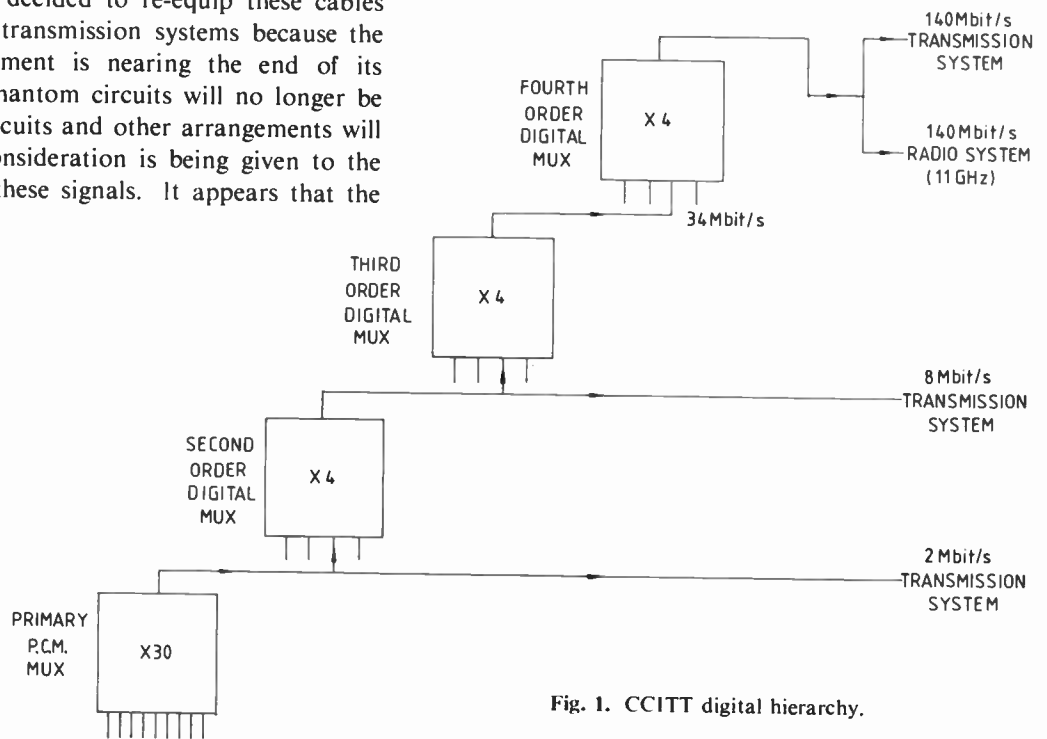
decided to re-equip these cables transmission systems because the ment is nearing the end of its hantom circuits will no longer be cuits and other arrangements will nsideration is being given to the hese signals. It appears that the

140Mbit/s TRANSMISSION SYSTEM

FOURTH ORDER DIGITAL MUX

X 4

140Mbit/s RADIO SYSTEM (11GHz)

34Mbit/s

THIRD ORDER DIGITAL MUX

X 4

8Mbit/s TRANSMISSION SYSTEM

SECOND ORDER DIGITAL MUX

X 4

2Mbit/s TRANSMISSION SYSTEM

PRIMARY P.C.M. MUX

X30

Fig. 1. CCITT digital hierarchy.